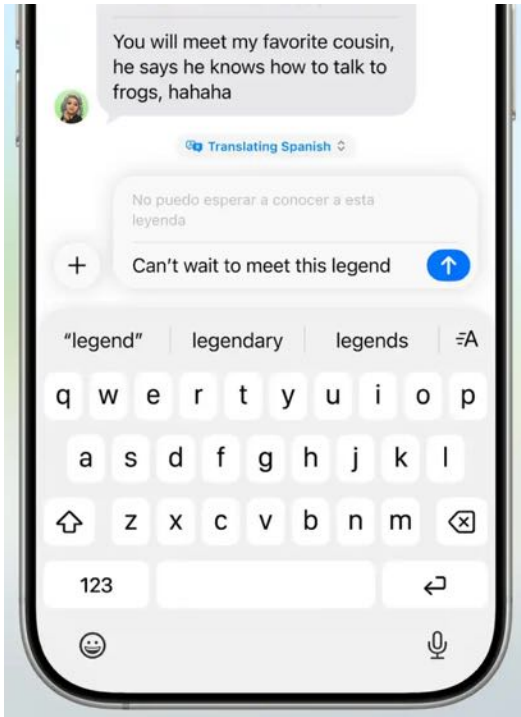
You will meet my favorite cousin, he says he knows how to talk to frogs, hahaha

Translating Spanish

No puedo esperar a conocer a esta leyenda

+

Can't wait to meet this legend

"legend" legendary legends

q w e r t y u i o p
a s d f g h j k l
z x c v b n m

123